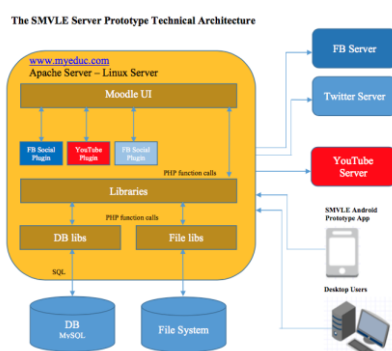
The SMVLE Server Prototype Technical Architecture

www.myeduc.com
Apache Server – Linux Server

Moodle UI

FB Social Plugin

YouTube Plugin

FB Social Plugin

PHP function calls

Libraries

PHP function calls

DB libs

File libs

SQL

DB
MySQL

File System

FB Server

Twitter Server

YouTube Server

SMVLE Android Prototype App

Desktop Users